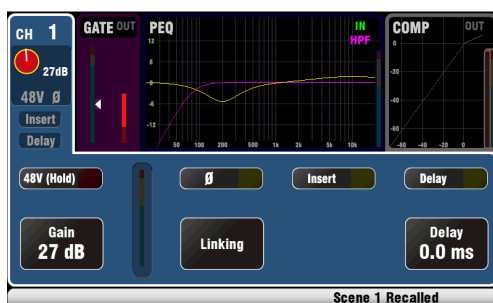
CH 1

27dB

48V Ø

Insert

Delay

GATE OUT

PEQ

IN

HPF

12

6

0

-6

-12

50 100 200 500 1k 2k 5k 10k

COMP

OUT

0

-20

-40

-60

-60 -40 -20 0

48V (Hold)

Ø

Insert

Delay

Gain
27 dB

Linking

Delay
0.0 ms

Scene 1 Recalled